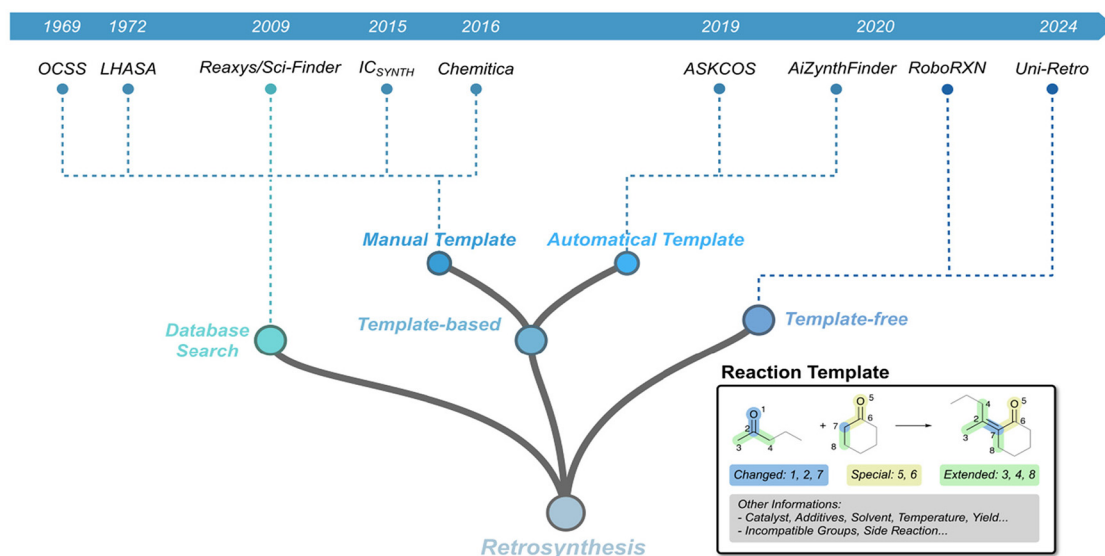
1969 1972 2009 2015 2016 2019 2020 2024

OCSS LHASA Reaxys/Sci-Finder IC$_{SYNTH}$ Chemitica ASKCOS AiZynthFinder RoboRXN Uni-Retro

Manual Template
Automatical Template

Database Search
Template-based
Template-free

Reaction Template

1 2 3 4 + 7 5 6 8 → 4 2 3 7 8 5 6

Changed: 1, 2, 7
Special: 5, 6
Extended: 3, 4, 8

Other Informations:
- Catalyst, Additives, Solvent, Temperature, Yield...
- Incompatible Groups, Side Reaction...

Retrosynthesis